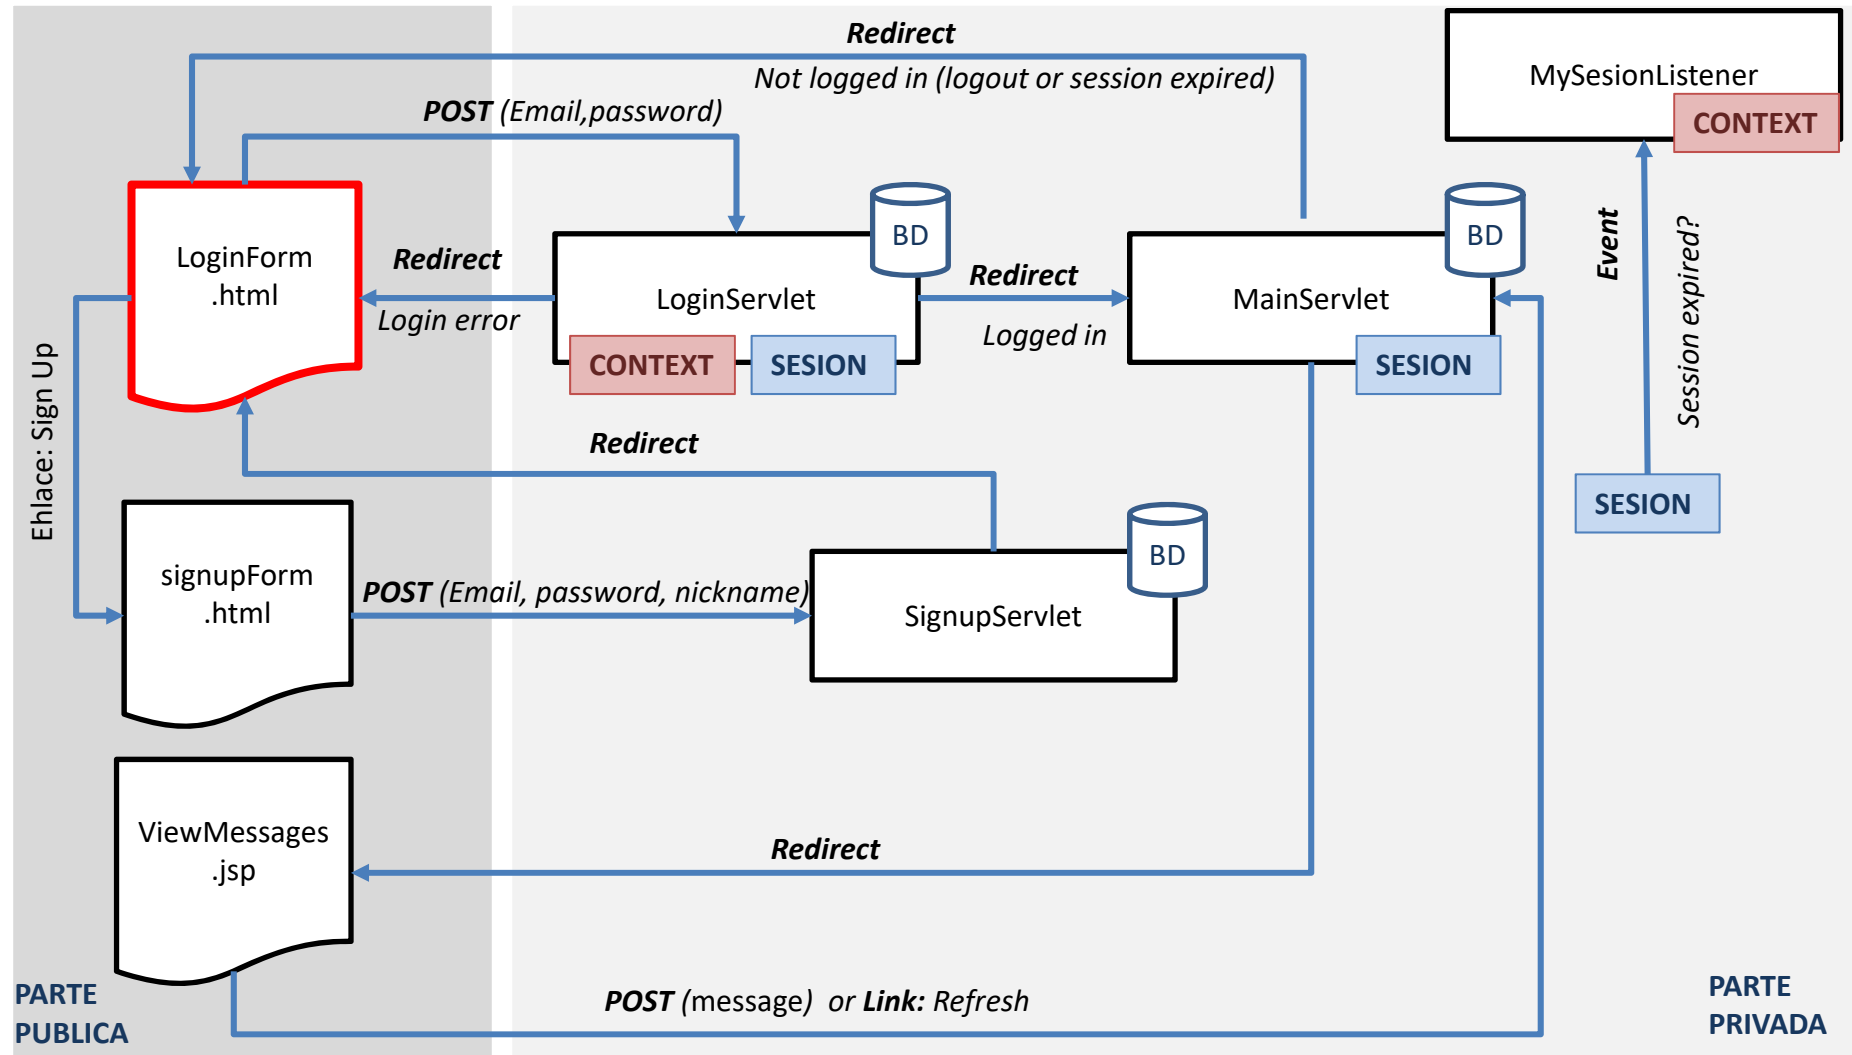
Redirect
Not logged in (logout or session expired)

MySesionListener
CONTEXT

POST (Email,password)

LoginForm .html

Redirect
Login error

BD
LoginServlet
CONTEXT
SESION

Redirect
Logged in

BD
MainServlet
SESION

Event
Session expired?

SESION

Ehlace: Sign Up

Redirect

signupForm .html

POST (Email, password, nickname)

BD
SignupServlet

ViewMessages .jsp

Redirect

PARTE PUBLICA

POST (message) or Link: Refresh

PARTE PRIVADA